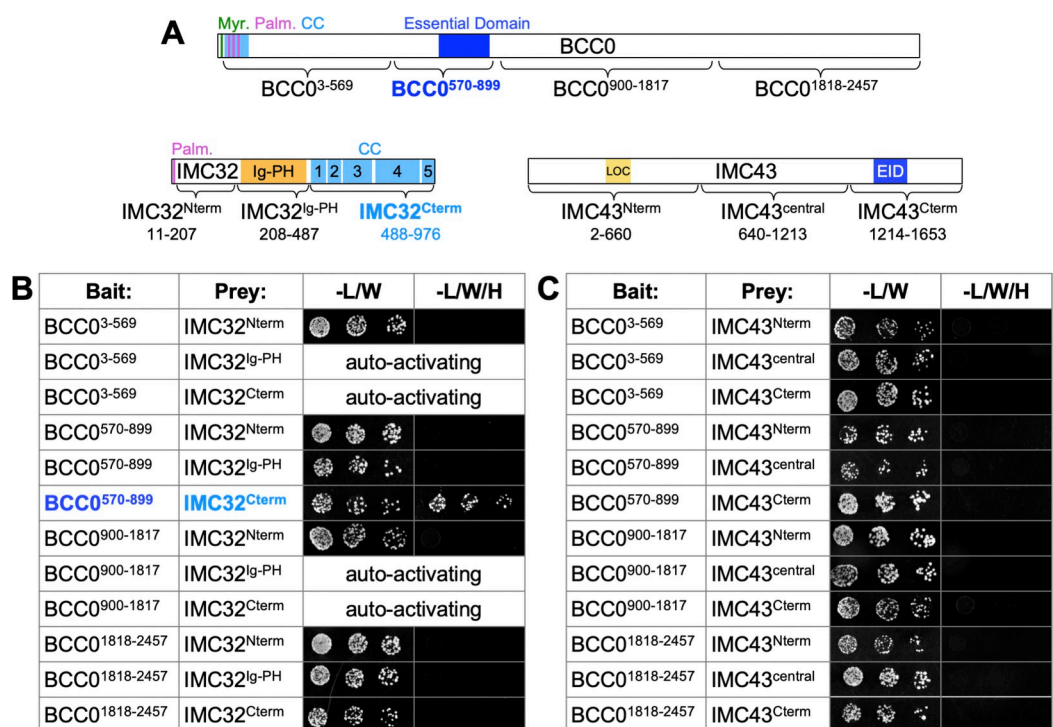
A

Myr. Palm. CC Essential Domain

BCC0

$BCC0^{3-569}$ $BCC0^{570-899}$ $BCC0^{900-1817}$ $BCC0^{1818-2457}$

Palm. CC

IMC32 Ig-PH 1 2 3 4 5

$IMC32^{Nterm}$ 11-207 $IMC32^{Ig-PH}$ 208-487 $IMC32^{Cterm}$ 488-976

LOC IMC43 EID

$IMC43^{Nterm}$ 2-660 $IMC43^{central}$ 640-1213 $IMC43^{Cterm}$ 1214-1653

B

| Bait: | Prey: | -L/W | -L/W/H |
|---|---|---|---|
| $BCC0^{3-569}$ | $IMC32^{Nterm}$ | | |
| $BCC0^{3-569}$ | $IMC32^{Ig-PH}$ | auto-activating | |
| $BCC0^{3-569}$ | $IMC32^{Cterm}$ | auto-activating | |
| $BCC0^{570-899}$ | $IMC32^{Nterm}$ | | |
| $BCC0^{570-899}$ | $IMC32^{Ig-PH}$ | | |
| $BCC0^{570-899}$ | $IMC32^{Cterm}$ | | |
| $BCC0^{900-1817}$ | $IMC32^{Nterm}$ | | |
| $BCC0^{900-1817}$ | $IMC32^{Ig-PH}$ | auto-activating | |
| $BCC0^{900-1817}$ | $IMC32^{Cterm}$ | auto-activating | |
| $BCC0^{1818-2457}$ | $IMC32^{Nterm}$ | | |
| $BCC0^{1818-2457}$ | $IMC32^{Ig-PH}$ | | |
| $BCC0^{1818-2457}$ | $IMC32^{Cterm}$ | | |

C

| Bait: | Prey: | -L/W | -L/W/H |
|---|---|---|---|
| $BCC0^{3-569}$ | $IMC43^{Nterm}$ | | |
| $BCC0^{3-569}$ | $IMC43^{central}$ | | |
| $BCC0^{3-569}$ | $IMC43^{Cterm}$ | | |
| $BCC0^{570-899}$ | $IMC43^{Nterm}$ | | |
| $BCC0^{570-899}$ | $IMC43^{central}$ | | |
| $BCC0^{570-899}$ | $IMC43^{Cterm}$ | | |
| $BCC0^{900-1817}$ | $IMC43^{Nterm}$ | | |
| $BCC0^{900-1817}$ | $IMC43^{central}$ | | |
| $BCC0^{900-1817}$ | $IMC43^{Cterm}$ | | |
| $BCC0^{1818-2457}$ | $IMC43^{Nterm}$ | | |
| $BCC0^{1818-2457}$ | $IMC43^{central}$ | | |
| $BCC0^{1818-2457}$ | $IMC43^{Cterm}$ | | |